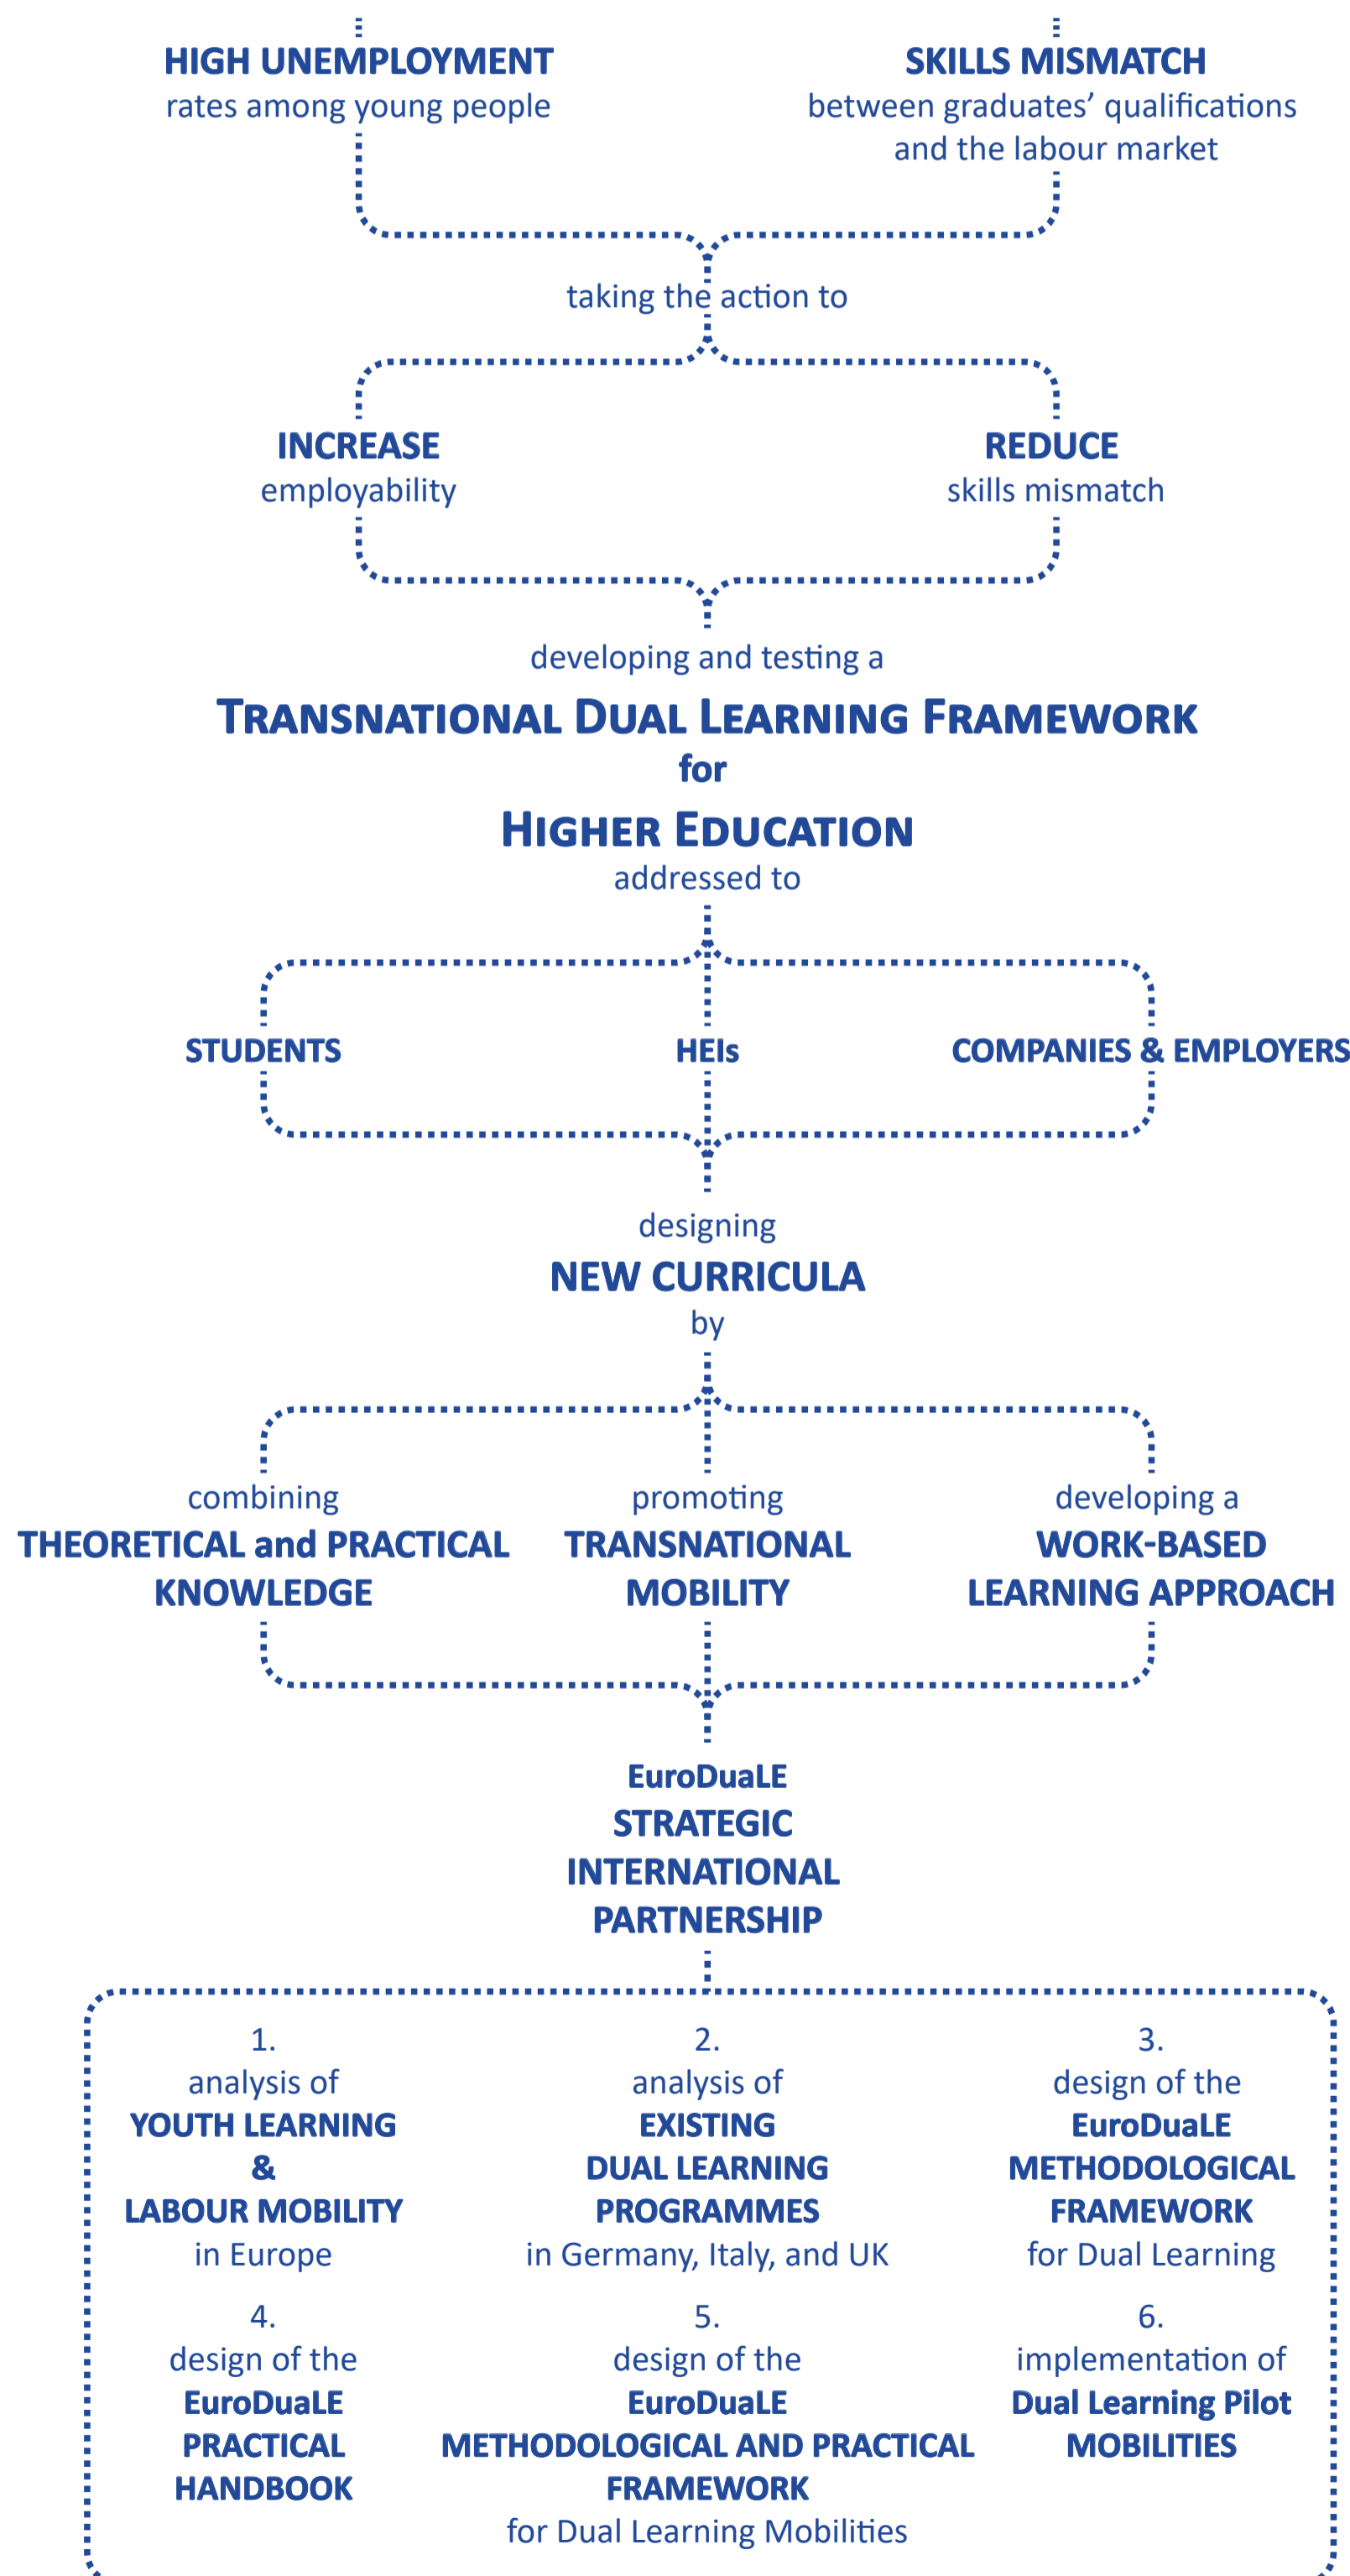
HIGH UNEMPLOYMENT
rates among young people

SKILLS MISMATCH
between graduates' qualifications and the labour market

taking the action to

INCREASE
employability

REDUCE
skills mismatch

developing and testing a

TRANSNATIONAL DUAL LEARNING FRAMEWORK
for
HIGHER EDUCATION
addressed to

STUDENTS

HEIs

COMPANIES & EMPLOYERS

designing
NEW CURRICULA
by

combining
THEORETICAL and PRACTICAL KNOWLEDGE

promoting
TRANSNATIONAL MOBILITY

developing a
WORK-BASED LEARNING APPROACH

EuroDuaLE
STRATEGIC
INTERNATIONAL
PARTNERSHIP

1.
analysis of
YOUTH LEARNING
&
LABOUR MOBILITY
in Europe

2.
analysis of
EXISTING
DUAL LEARNING
PROGRAMMES
in Germany, Italy, and UK

3.
design of the
EuroDuaLE
METHODOLOGICAL
FRAMEWORK
for Dual Learning

4.
design of the
EuroDuaLE
PRACTICAL
HANDBOOK

5.
design of the
EuroDuaLE
METHODOLOGICAL AND PRACTICAL
FRAMEWORK
for Dual Learning Mobilities

6.
implementation of
Dual Learning Pilot
MOBILITIES